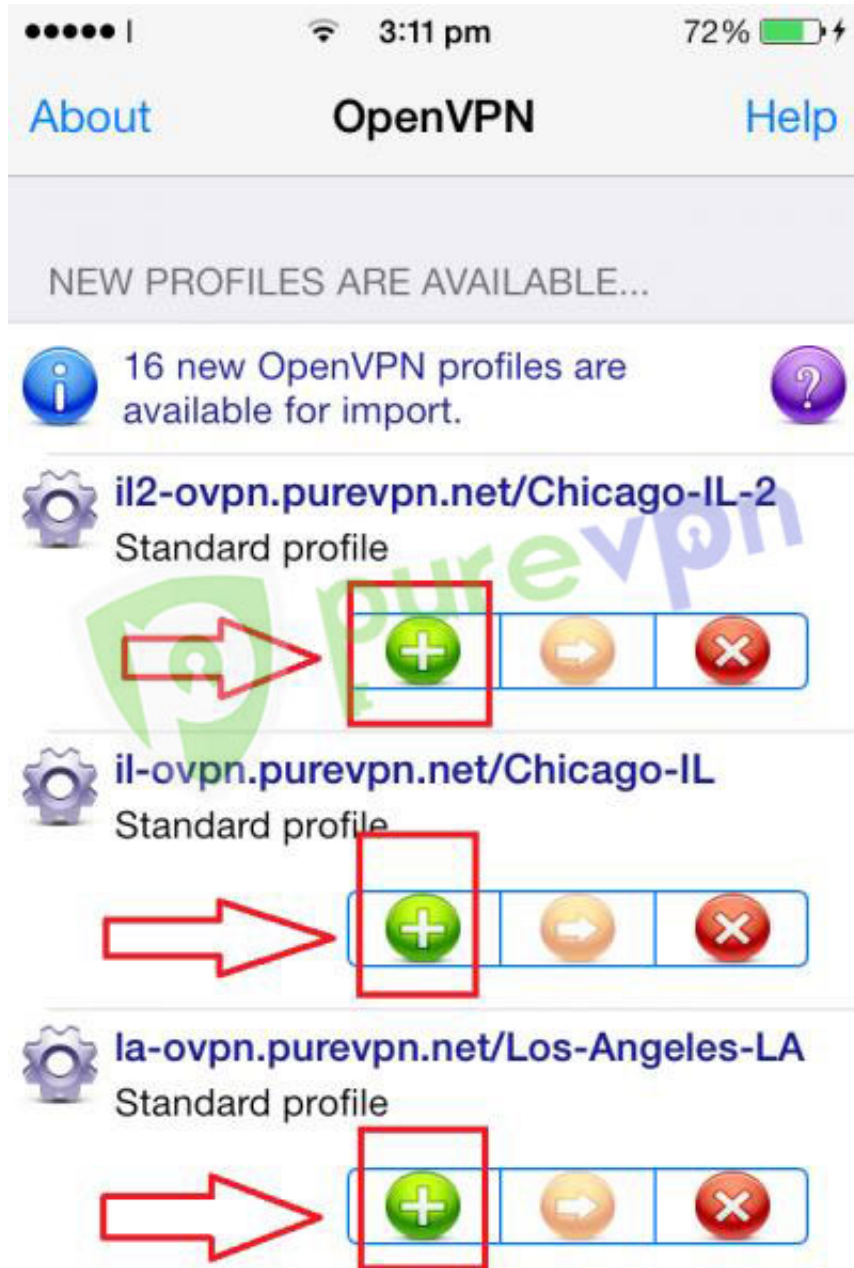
3:11 pm
72%

About
OpenVPN
Help

NEW PROFILES ARE AVAILABLE...

16 new OpenVPN profiles are available for import.

il2-ovpn.purevpn.net/Chicago-IL-2
Standard profile

purevpn

il-ovpn.purevpn.net/Chicago-IL
Standard profile

la-ovpn.purevpn.net/Los-Angeles-LA
Standard profile